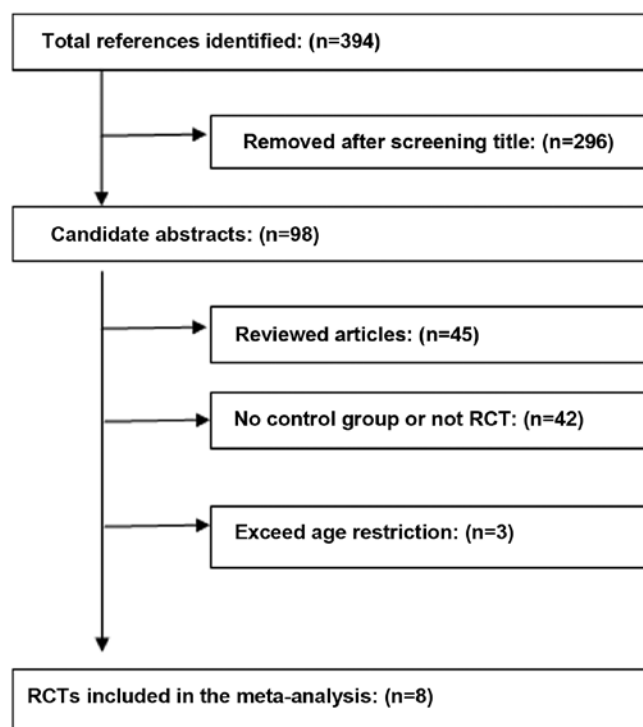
Total references identified: (n=394)

Removed after screening title: (n=296)

Candidate abstracts: (n=98)

Reviewed articles: (n=45)

No control group or not RCT: (n=42)

Exceed age restriction: (n=3)

RCTs included in the meta-analysis: (n=8)